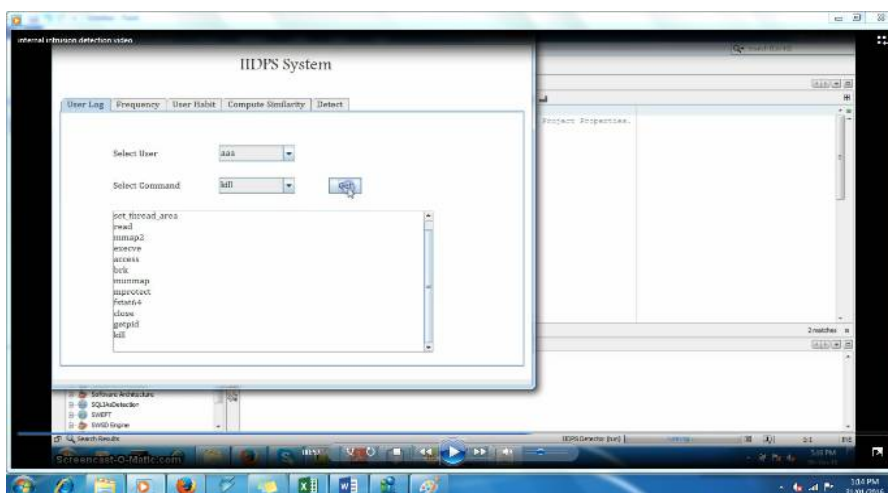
internal intrusion detection video

IIDPS System

User Log | Frequency | User Habit | Compute Similarity | Detect

Select User aaa

Select Command kill

set_thread_area
read
mmap2
execve
access
brk
munmap
mprotect
Fstat64
close
getpid
kill

Project Properties.

2 matches

Software Architecture
SQLIAsDetection
SWEFT
SWSD Engine
Search Results

IIDPSDetector (run)

Screencast-O-Matic.com

3:04 PM